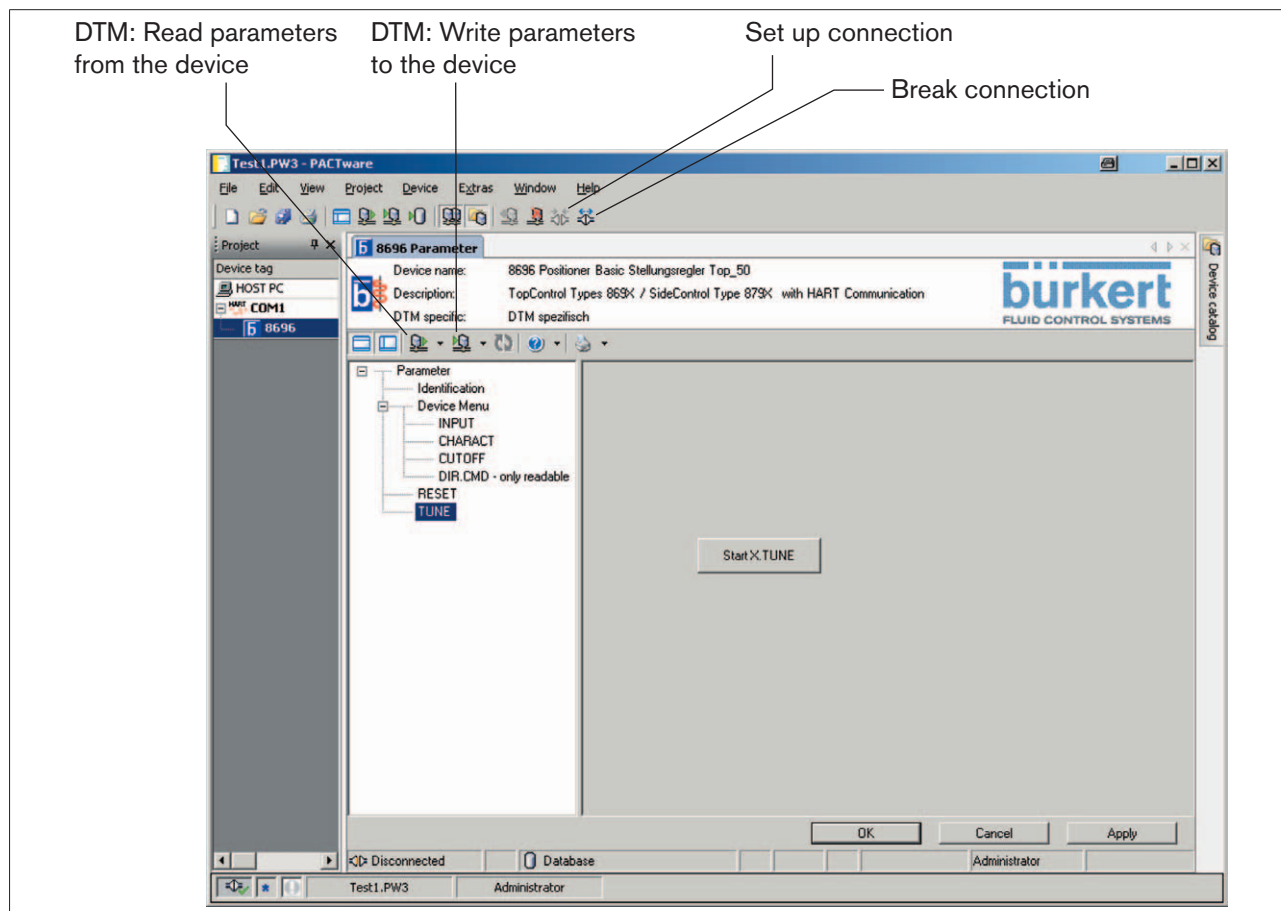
DTM: Read parameters from the device

DTM: Write parameters to the device

Set up connection

Break connection

Test1.PW3 - PACTware

File Edit View Project Device Extras Window Help

Project

Device tag

HOST PC

HART COM1

8696

8696 Parameter

Device name: 8696 Positioner Basic Stellungsregler Top_50

Description: TopControl Types 869X / SideControl Type 879X with HART Communication

DTM specific: DTM spezifisch

bürkert
FLUID CONTROL SYSTEMS

Device catalog

Parameter
Identification
Device Menu
INPUT
CHARACT
CUTOFF
DIR.CMD - only readable
RESET
TUNE

Start X.TUNE

OK Cancel Apply

Disconnected Database Administrator

Test1.PW3 Administrator